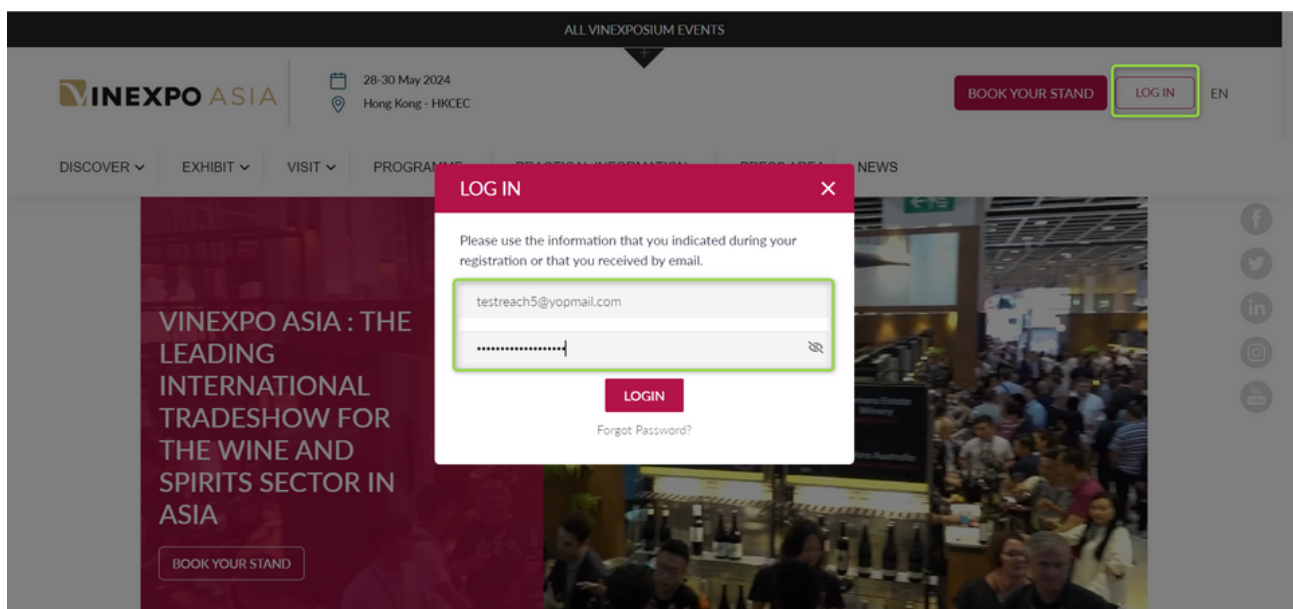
ALL VINEXPOSIUM EVENTS

VINEXPO ASIA

28-30 May 2024
Hong Kong - HKCEC

BOOK YOUR STAND
LOG IN
EN

DISCOVER
EXHIBIT
VISIT
PROGRA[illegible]
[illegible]
NEWS

LOG IN

Please use the information that you indicated during your registration or that you received by email.

testreach5@yopmail.com

••••••••••••••••••

LOGIN

Forgot Password?

VINEXPO ASIA : THE LEADING INTERNATIONAL TRADESHOW FOR THE WINE AND SPIRITS SECTOR IN ASIA

BOOK YOUR STAND